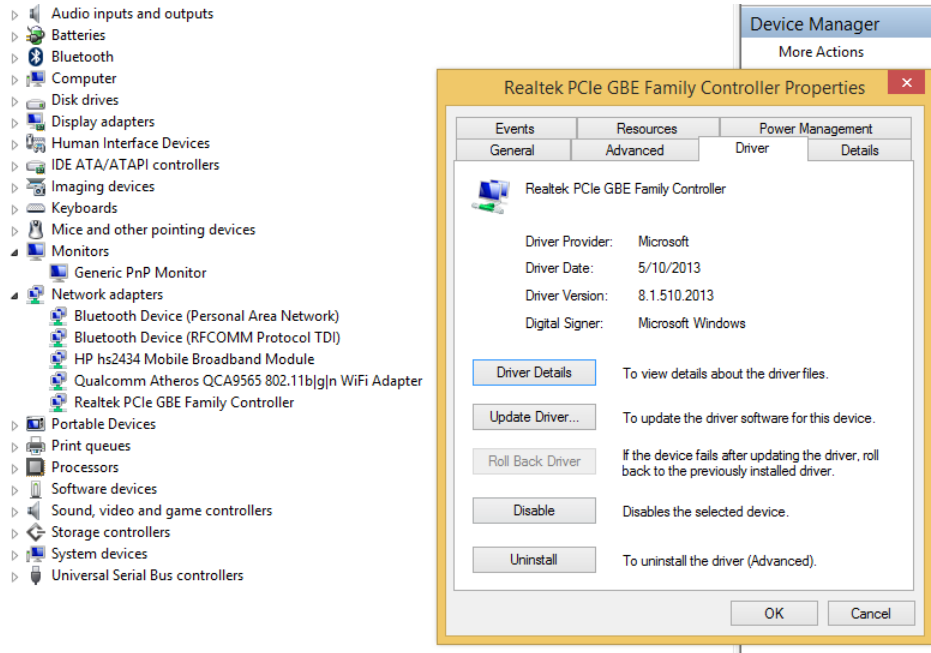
Audio inputs and outputs
Batteries
Bluetooth
Computer
Disk drives
Display adapters
Human Interface Devices
IDE ATA/ATAPI controllers
Imaging devices
Keyboards
Mice and other pointing devices
Monitors
Generic PnP Monitor
Network adapters
Bluetooth Device (Personal Area Network)
Bluetooth Device (RFCOMM Protocol TDI)
HP hs2434 Mobile Broadband Module
Qualcomm Atheros QCA9565 802.11b|g|n WiFi Adapter
Realtek PCIe GBE Family Controller
Portable Devices
Print queues
Processors
Software devices
Sound, video and game controllers
Storage controllers
System devices
Universal Serial Bus controllers

Device Manager
More Actions

Realtek PCIe GBE Family Controller Properties
×

Events | Resources | Power Management
General | Advanced | Driver | Details

Realtek PCIe GBE Family Controller

Driver Provider: Microsoft
Driver Date: 5/10/2013
Driver Version: 8.1.510.2013
Digital Signer: Microsoft Windows

Driver Details — To view details about the driver files.
Update Driver... — To update the driver software for this device.
Roll Back Driver — If the device fails after updating the driver, roll back to the previously installed driver.
Disable — Disables the selected device.
Uninstall — To uninstall the driver (Advanced).

OK
Cancel